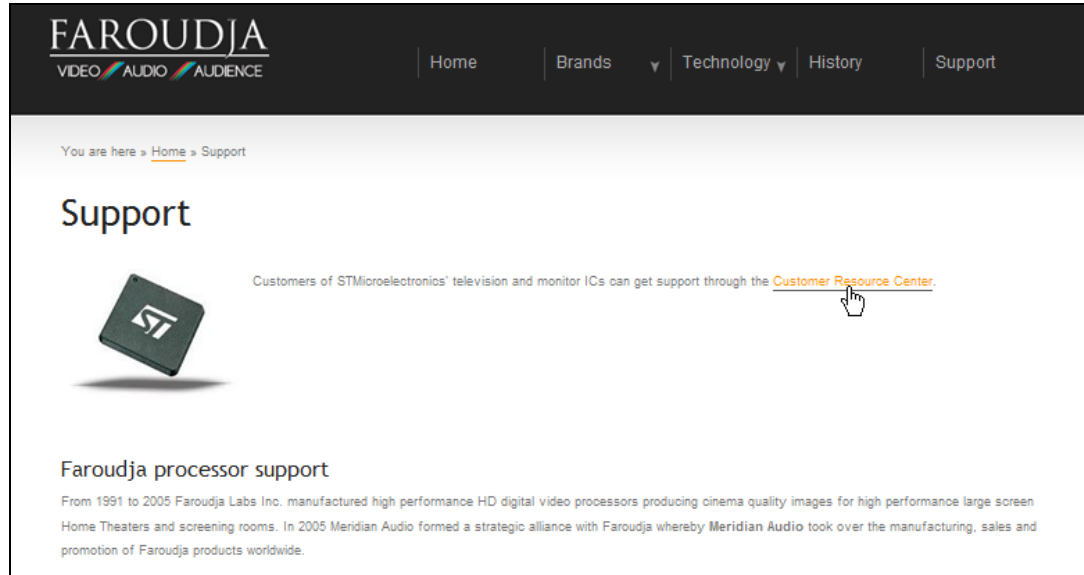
FAROUDJA
VIDEO AUDIO AUDIENCE

Home
Brands
Technology
History
Support

You are here » Home » Support

Support

Customers of STMicroelectronics' television and monitor ICs can get support through the Customer Resource Center.

Faroudja processor support

From 1991 to 2005 Faroudja Labs Inc. manufactured high performance HD digital video processors producing cinema quality images for high performance large screen Home Theaters and screening rooms. In 2005 Meridian Audio formed a strategic alliance with Faroudja whereby Meridian Audio took over the manufacturing, sales and promotion of Faroudja products worldwide.